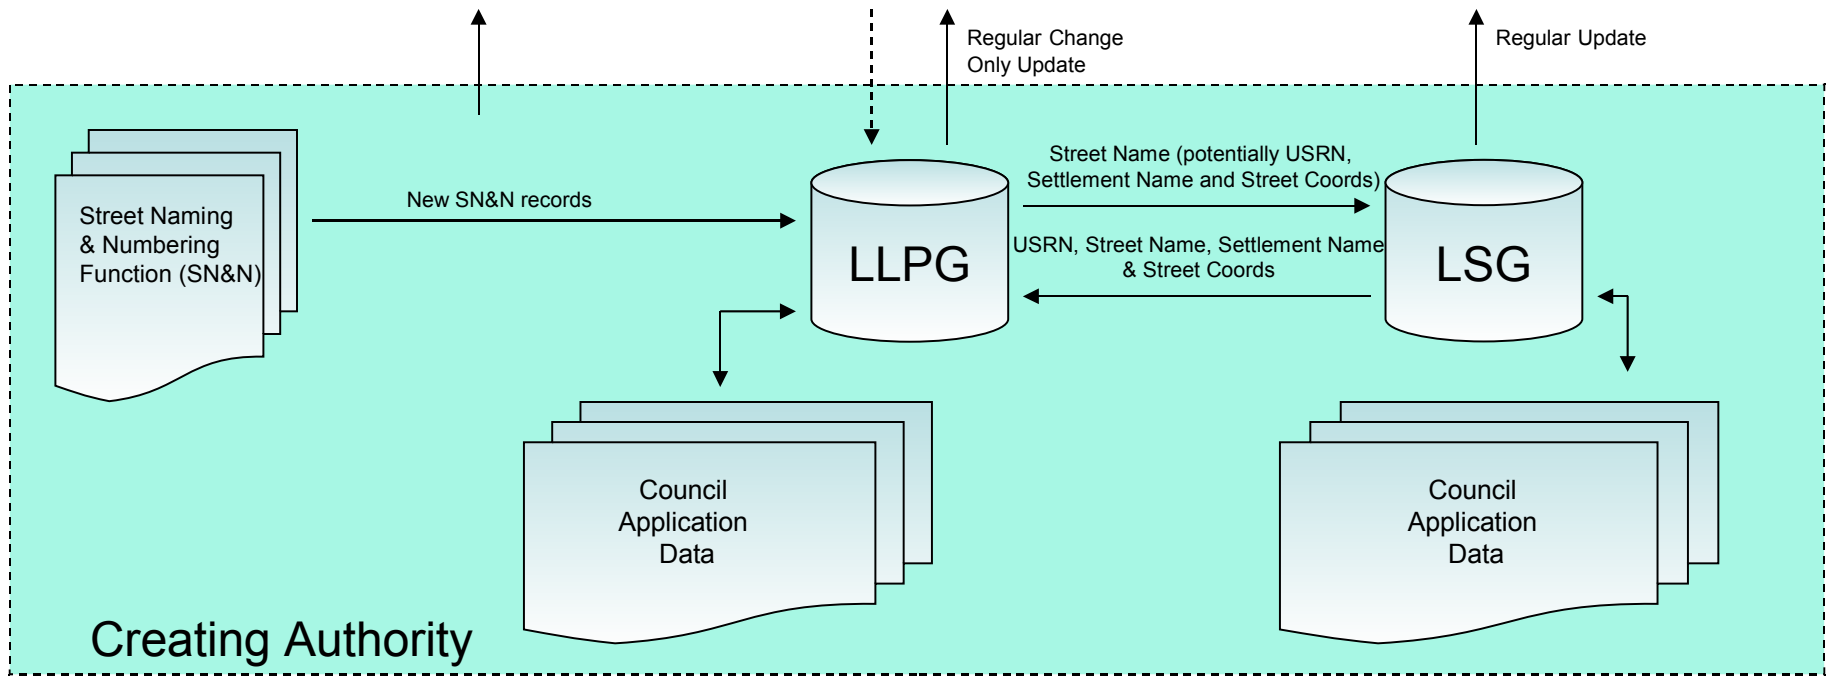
Regular Change Only Update

Regular Update

Street Naming & Numbering Function (SN&N)

New SN&N records

LLPG

Street Name (potentially USRN, Settlement Name and Street Coords)

USRN, Street Name, Settlement Name & Street Coords

LSG

Council Application Data

Council Application Data

Creating Authority